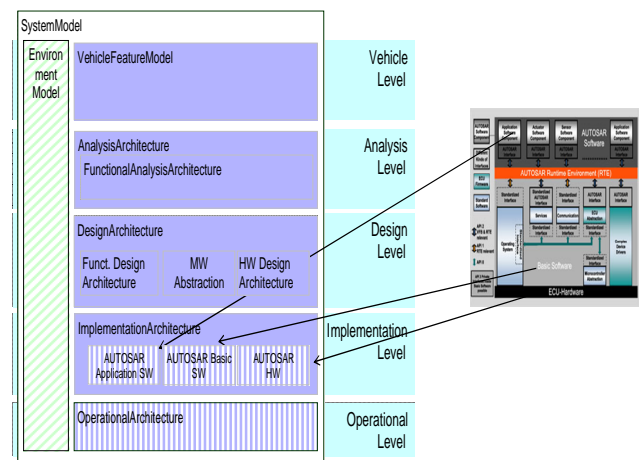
SystemModel

Environment Model

VehicleFeatureModel

Vehicle Level

AnalysisArchitecture

FunctionalAnalysisArchitecture

Analysis Level

DesignArchitecture

Funct. Design Architecture

MW Abstraction

HW Design Architecture

Design Level

ImplementationArchitecture

AUTOSAR Application SW

AUTOSAR Basic SW

AUTOSAR HW

Implementation Level

OperationalArchitecture

Operational Level

Application Software Component

Actuator Software Component

Sensor Software Component

AUTOSAR Software

Application Software Component

AUTOSAR Interface

AUTOSAR Interface

AUTOSAR Interface

AUTOSAR Interface

AUTOSAR Runtime Environment (RTE)

Standardized Interface

Standardized AUTOSAR Interface

Standardized Interface

AUTOSAR Interface

AUTOSAR Interface

Services

Communication

ECU Abstraction

Operating System

Standardized Interface

Standardized Interface

Complex Device Drivers

Basic Software

Microcontroller Abstraction

ECU-Hardware